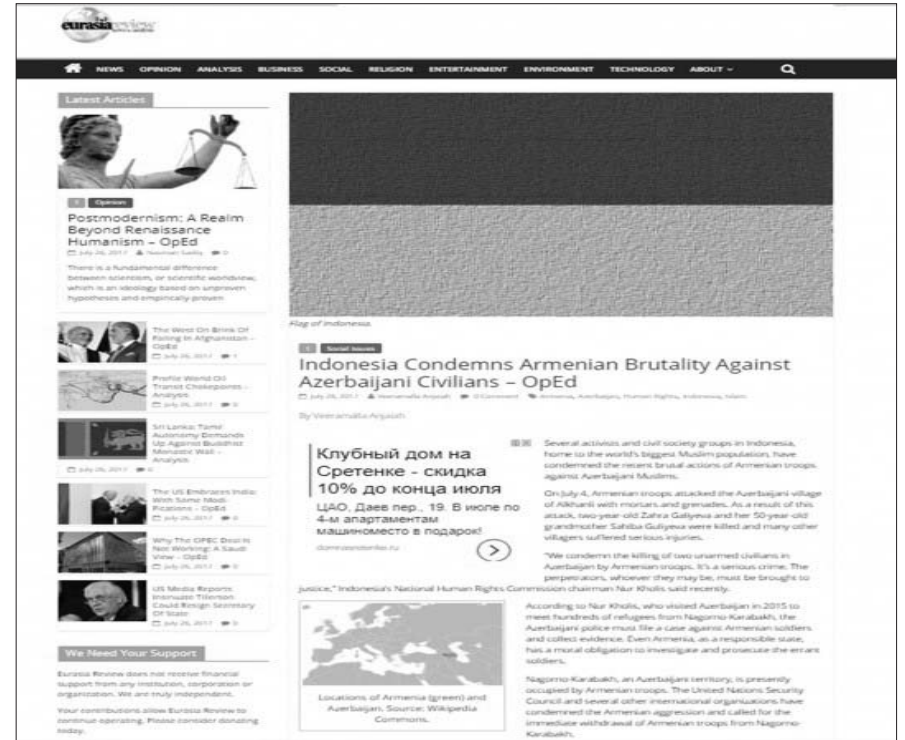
eurasia review

NEWS OPINION ANALYSIS BUSINESS SOCIAL RELIGION ENTERTAINMENT ENVIRONMENT TECHNOLOGY ABOUT

Latest Articles

Opinion

Postmodernism: A Realm Beyond Renaissance Humanism – OpEd

July 26, 2017 Nauman Sadiq 0

There is a fundamental difference between scientism, or scientific worldview, which is an ideology based on unproven hypothesis and empirically proven

The West On Brink Of Failing In Afghanistan – OpEd
July 26, 2017 1

Profile World Oil Transit Chokepoints – Analysis
July 26, 2017 0

Sri Lanka: Tamil Autonomy Demands Up Against Buddhist Monastic Wall – Analysis
July 26, 2017 0

The US Embraces India: With Some Modi-fications – OpEd
July 26, 2017 0

Why The OPEC Deal Is Not Working: A Saudi View – OpEd
July 26, 2017 0

US Media Reports Insinuate Tillerson Could Resign Secretary Of State
July 26, 2017 0

We Need Your Support

Eurasia Review does not receive financial support from any institution, corporation or organization. We are truly independent.

Your contributions allow Eurasia Review to continue operating. Please consider donating today.

Flag of Indonesia.

Social Issues

Indonesia Condemns Armenian Brutality Against Azerbaijani Civilians – OpEd

July 26, 2017 Veeramalla Anjaiah 0 Comment Armenia, Azerbaijan, Human Rights, Indonesia, Islam

By Veeramalla Anjaiah

Клубный дом на Сретенке - скидка 10% до конца июля

ЦАО, Даев пер., 19. В июле по 4-м апартаментам машиноместо в подарок!

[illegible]

Several activists and civil society groups in Indonesia, home to the world's biggest Muslim population, have condemned the recent brutal actions of Armenian troops against Azerbaijani Muslims.

On July 4, Armenian troops attacked the Azerbaijani village of Alkhanli with mortars and grenades. As a result of this attack, two-year-old Zahra Guliyeva and her 50-year-old grandmother Sahiba Guliyeva were killed and many other villagers suffered serious injuries.

"We condemn the killing of two unarmed civilians in Azerbaijan by Armenian troops. It's a serious crime. The perpetrators, whoever they may be, must be brought to justice," Indonesia's National Human Rights Commission chairman Nur Kholis said recently.

Locations of Armenia (green) and Azerbaijan. Source: Wikipedia Commons.

According to Nur Kholis, who visited Azerbaijan in 2015 to meet hundreds of refugees from Nagorno-Karabakh, the Azerbaijani police must file a case against Armenian soldiers and collect evidence. Even Armenia, as a responsible state, has a moral obligation to investigate and prosecute the errant soldiers.

Nagorno-Karabakh, an Azerbaijani territory, is presently occupied by Armenian troops. The United Nations Security Council and several other international organizations have condemned the Armenian aggression and called for the immediate withdrawal of Armenian troops from Nagorno-Karabakh.